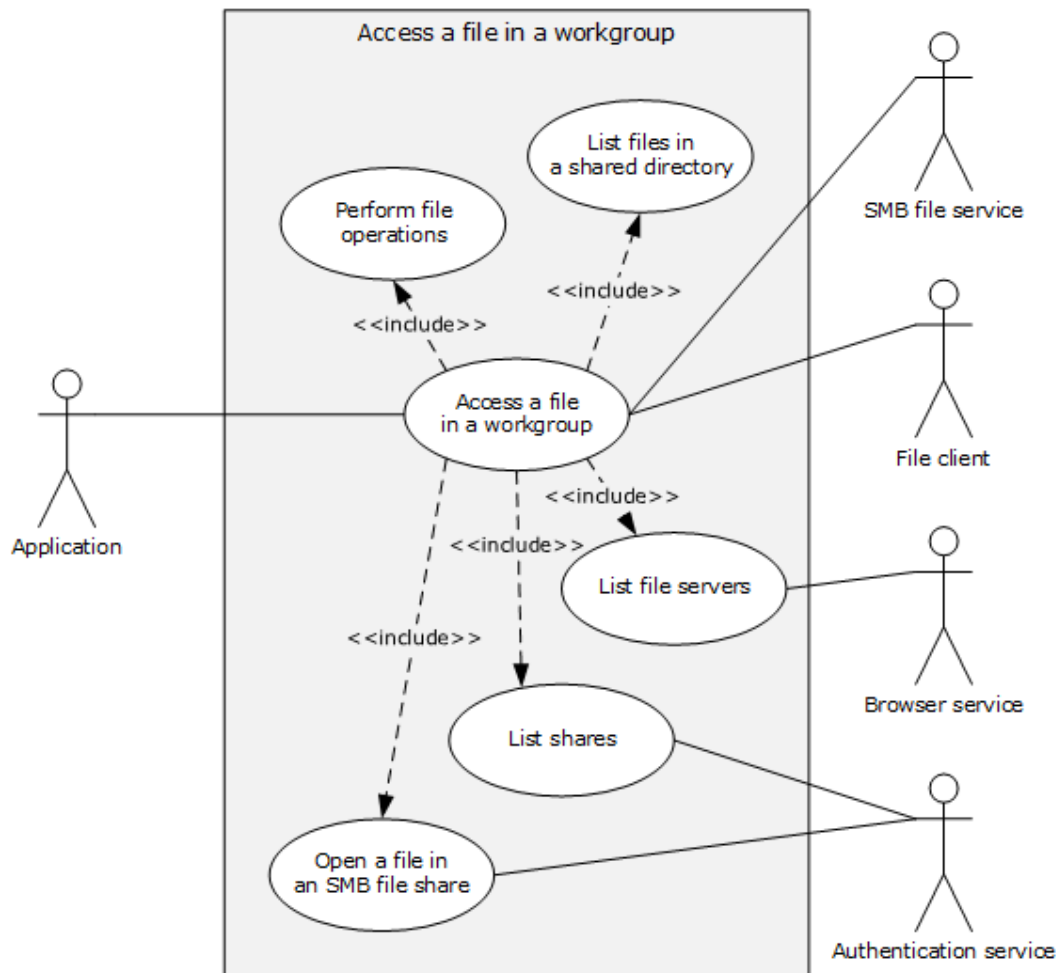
Access a file in a workgroup

List files in a shared directory

Perform file operations

<<include>>

<<include>>

SMB file service

File client

Application

Access a file in a workgroup

<<include>>

<<include>>

List file servers

<<include>>

Browser service

List shares

Open a file in an SMB file share

Authentication service